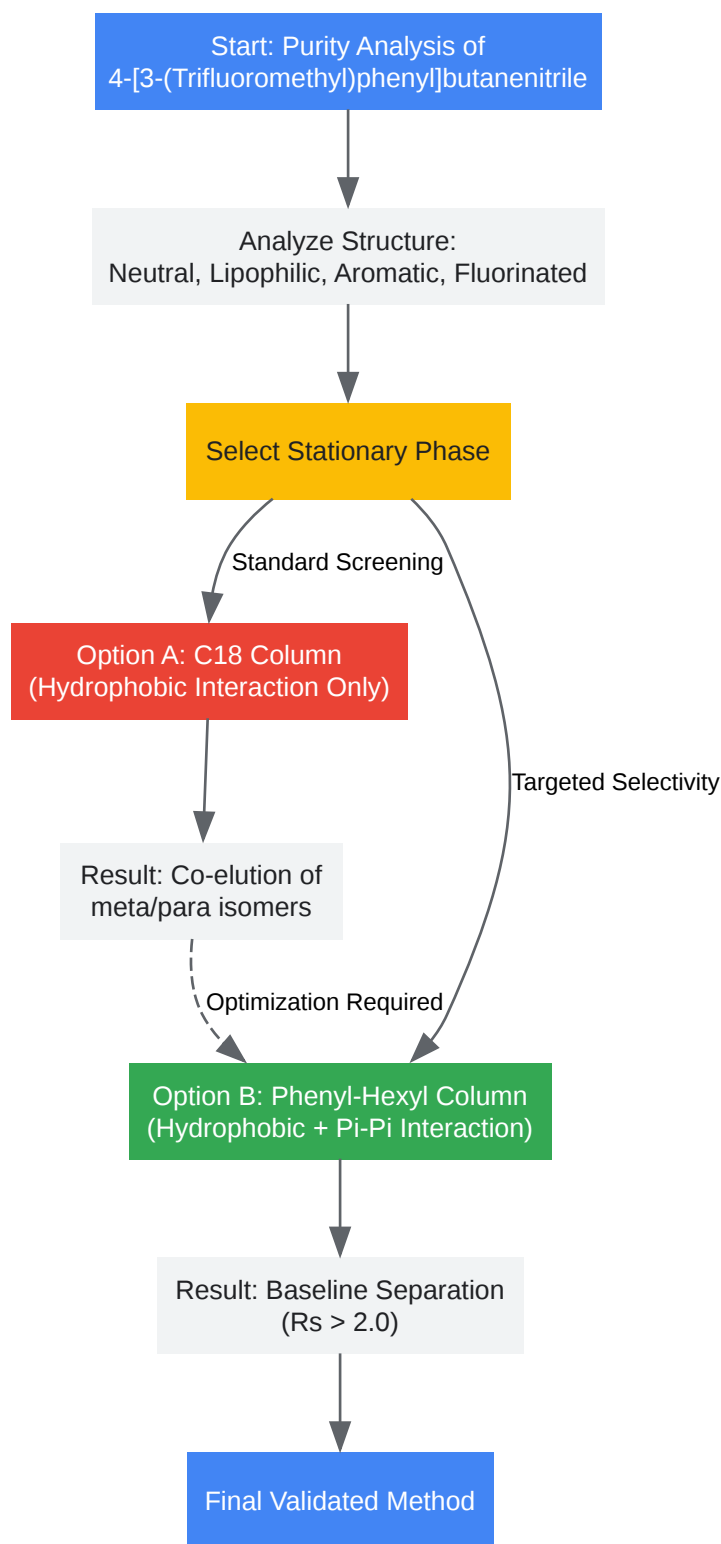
Start: Purity Analysis of 4-[3-(Trifluoromethyl)phenyl]butanenitrile

Analyze Structure:
Neutral, Lipophilic, Aromatic, Fluorinated

Select Stationary Phase

Standard Screening

Option A: C18 Column
(Hydrophobic Interaction Only)

Targeted Selectivity

Result: Co-elution of meta/para isomers

Optimization Required

Option B: Phenyl-Hexyl Column
(Hydrophobic + Pi-Pi Interaction)

Result: Baseline Separation
(Rs > 2.0)

Final Validated Method